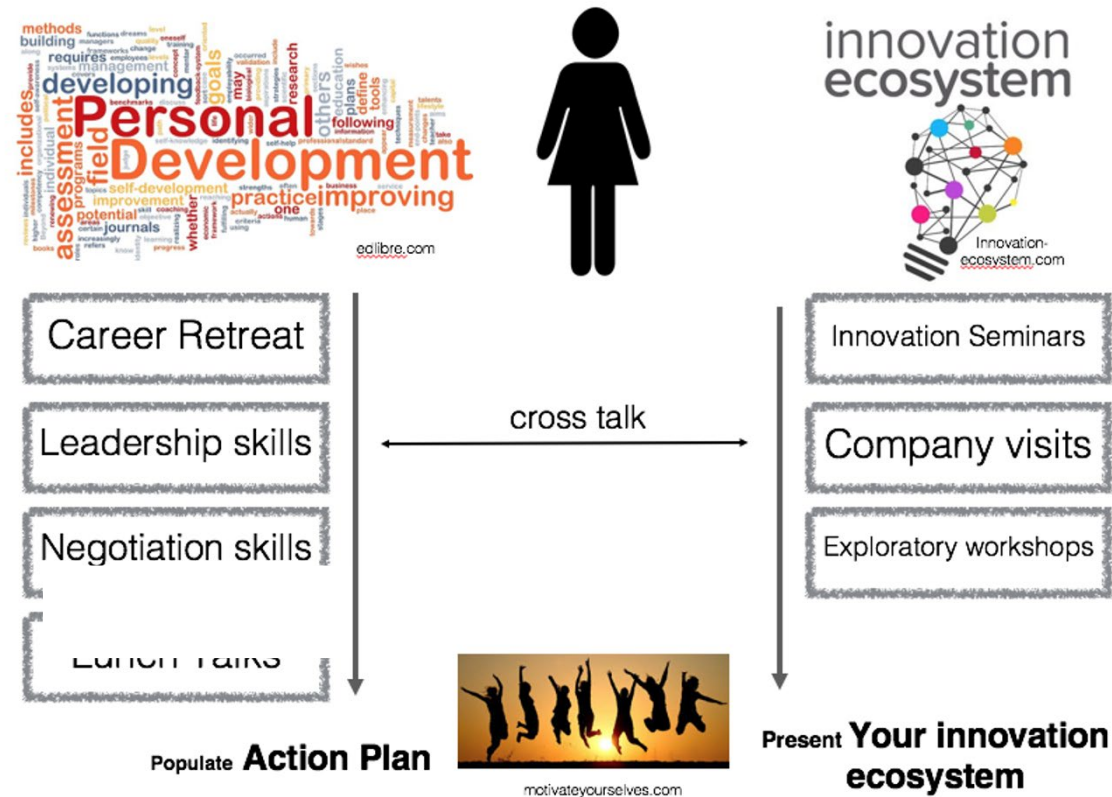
methods building requires developing Personal Development includes assessment field goals others research following tools practice improving potential journals self-development improvement whether one

edlibre.com

innovation ecosystem

Innovation-ecosystem.com

Career Retreat

Leadership skills

Negotiation skills

Lunch Talks

cross talk

Innovation Seminars

Company visits

Exploratory workshops

Populate Action Plan

motivateyourselves.com

Present Your innovation ecosystem